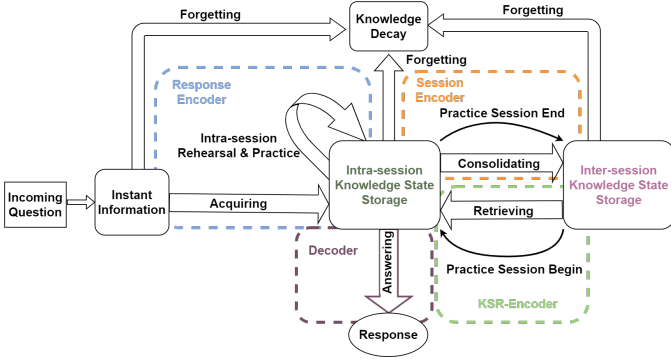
Forgetting

Knowledge Decay

Forgetting

Forgetting

Response Encoder

Session Encoder

Practice Session End

Intra-session Rehearsal & Practice

Incoming Question

Instant Information

Intra-session Knowledge State Storage

Consolidating

Inter-session Knowledge State Storage

Acquiring

Retrieving

Decoder

Answering

Practice Session Begin

KSR-Encoder

Response